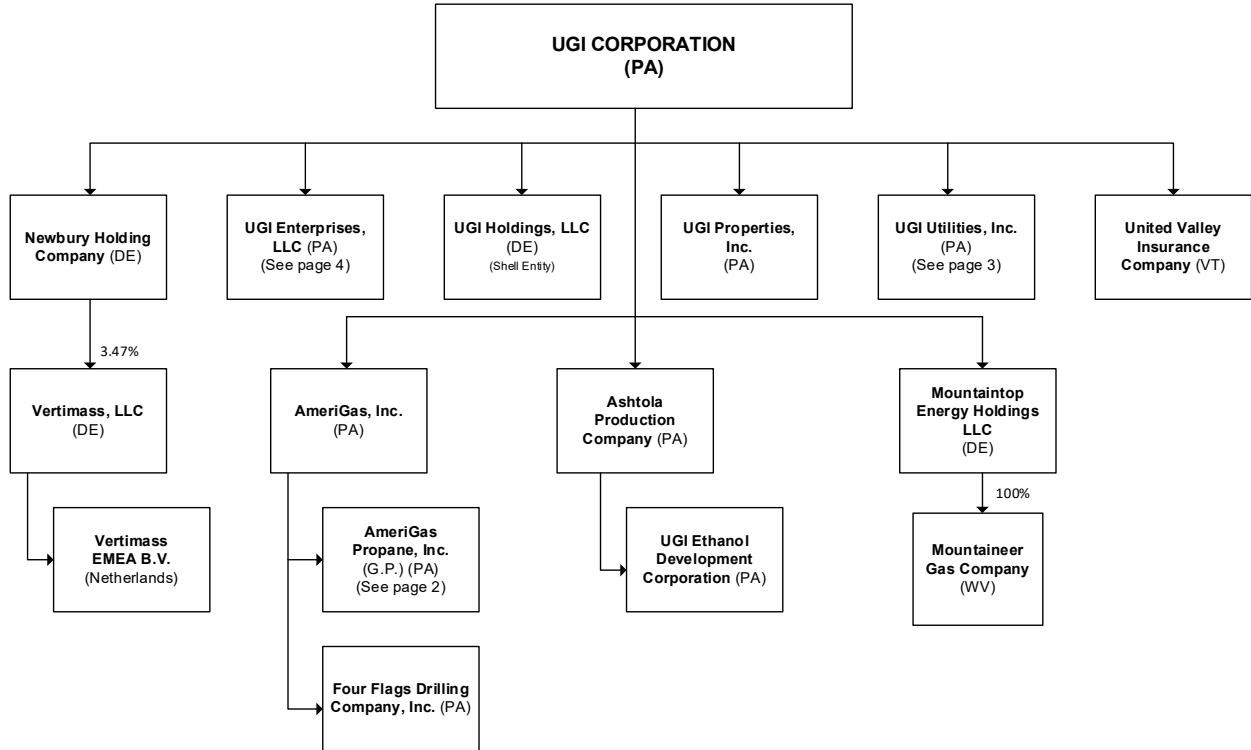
UGI CORPORATION
(PA)

Newbury Holding Company (DE)

UGI Enterprises, LLC (PA)
(See page 4)

UGI Holdings, LLC
(DE)
(Shell Entity)

UGI Properties, Inc.
(PA)

UGI Utilities, Inc.
(PA)
(See page 3)

United Valley Insurance Company (VT)

3.47%

Vertimass, LLC
(DE)

AmeriGas, Inc.
(PA)

Ashtola Production Company (PA)

Mountaintop Energy Holdings LLC
(DE)

Vertimass EMEA B.V.
(Netherlands)

AmeriGas Propane, Inc.
(G.P.) (PA)
(See page 2)

UGI Ethanol Development Corporation (PA)

100%

Mountaineer Gas Company
(WV)

Four Flags Drilling Company, Inc. (PA)